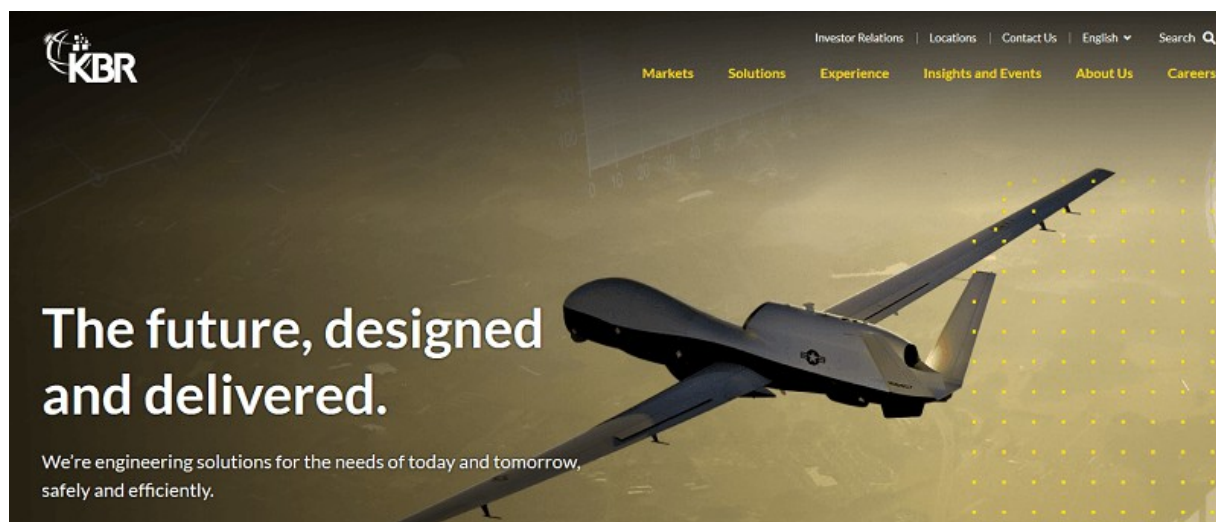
KBR

Investor Relations | Locations | Contact Us | English | Search

Markets Solutions Experience Insights and Events About Us Careers

The future, designed and delivered.

We're engineering solutions for the needs of today and tomorrow, safely and efficiently.